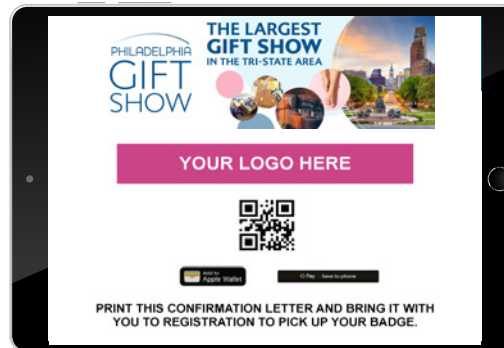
PHILADELPHIA GIFT SHOW

THE LARGEST GIFT SHOW IN THE TRI-STATE AREA

YOUR LOGO HERE

Add to Apple Wallet

G Pay | Save to phone

PRINT THIS CONFIRMATION LETTER AND BRING IT WITH YOU TO REGISTRATION TO PICK UP YOUR BADGE.